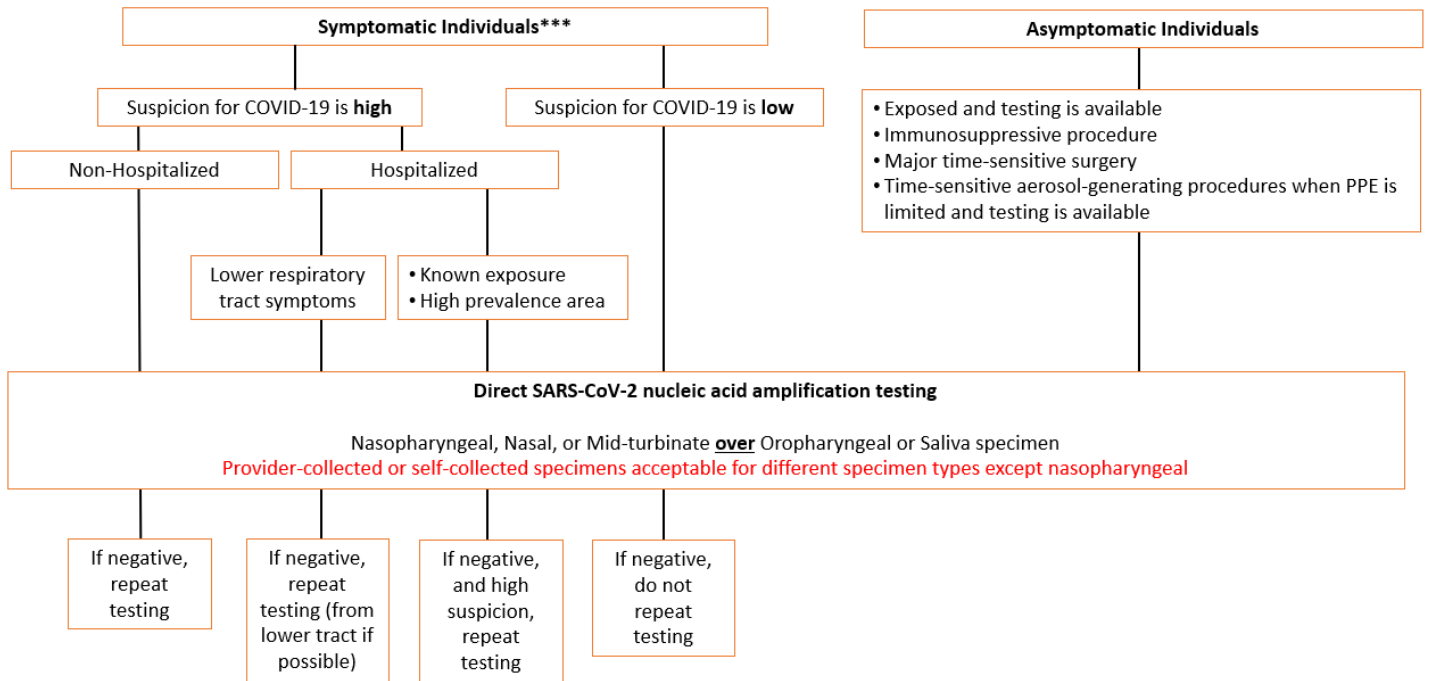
Symptomatic Individuals***

Asymptomatic Individuals

Suspicion for COVID-19 is **high**

Suspicion for COVID-19 is **low**

• Exposed and testing is available
• Immunosuppressive procedure
• Major time-sensitive surgery
• Time-sensitive aerosol-generating procedures when PPE is limited and testing is available

Non-Hospitalized

Hospitalized

Lower respiratory tract symptoms

• Known exposure
• High prevalence area

Direct SARS-CoV-2 nucleic acid amplification testing

Nasopharyngeal, Nasal, or Mid-turbinate **over** Oropharyngeal or Saliva specimen
Provider-collected or self-collected specimens acceptable for different specimen types except nasopharyngeal

If negative, repeat testing

If negative, repeat testing (from lower tract if possible)

If negative, and high suspicion, repeat testing

If negative, do not repeat testing